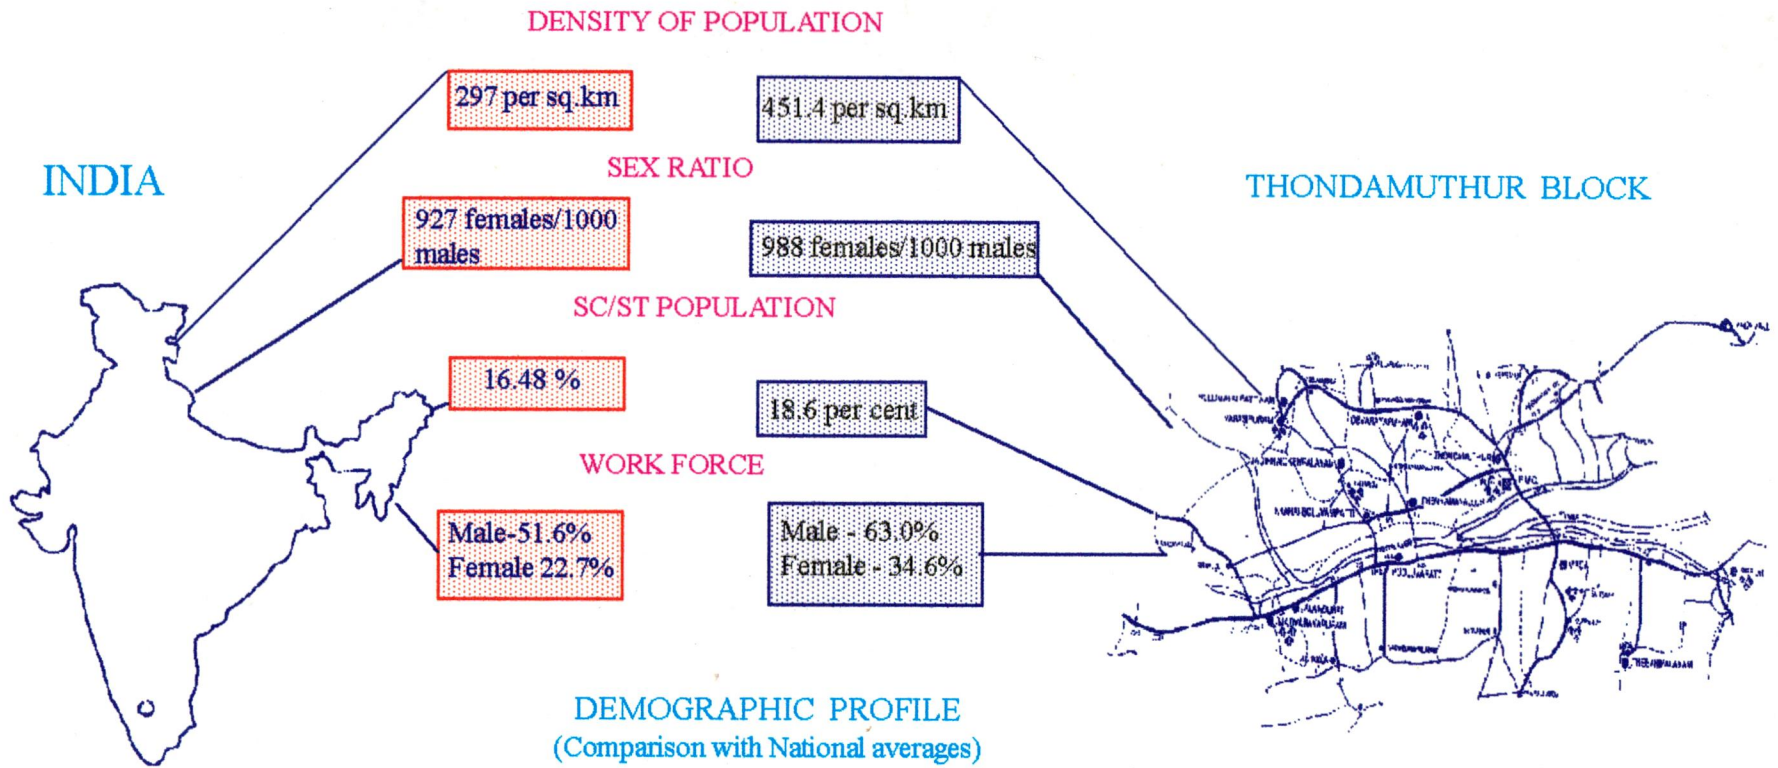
DENSITY OF POPULATION

297 per sq.km

451.4 per sq.km

INDIA

SEX RATIO

THONDAMUTHUR BLOCK

927 females/1000 males

988 females/1000 males

SC/ST POPULATION

16.48 %

18.6 per cent

WORK FORCE

Male-51.6%
Female 22.7%

Male - 63.0%
Female - 34.6%

DEMOGRAPHIC PROFILE
(Comparison with National averages)